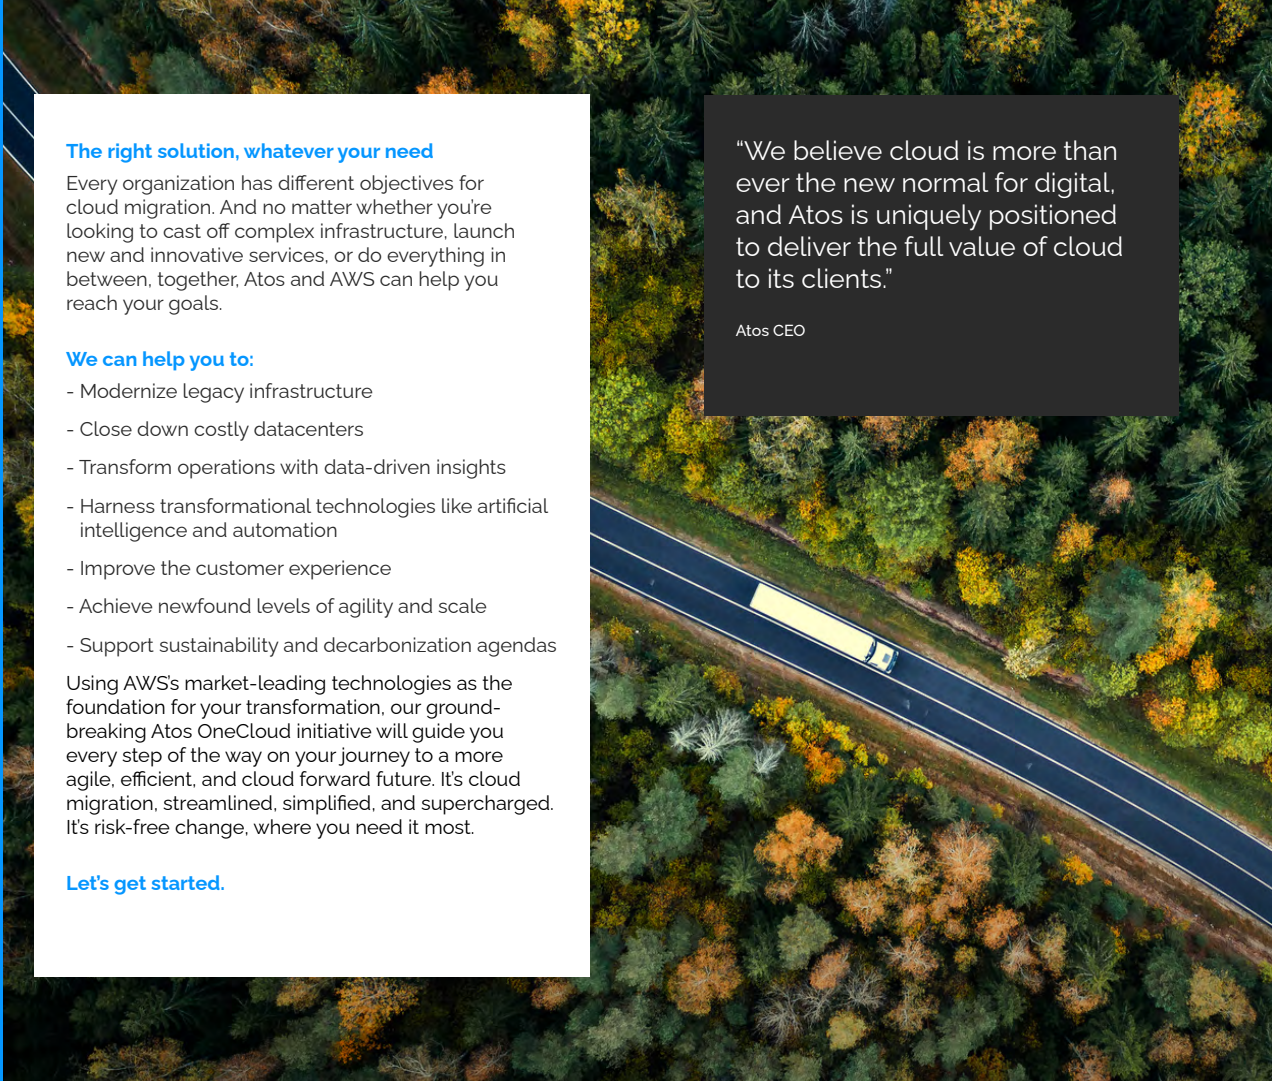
The right solution, whatever your need

Every organization has different objectives for cloud migration. And no matter whether you're looking to cast off complex infrastructure, launch new and innovative services, or do everything in between, together, Atos and AWS can help you reach your goals.

We can help you to:

- Modernize legacy infrastructure

- Close down costly datacenters

- Transform operations with data-driven insights

- Harness transformational technologies like artificial intelligence and automation

- Improve the customer experience

- Achieve newfound levels of agility and scale

- Support sustainability and decarbonization agendas

Using AWS's market-leading technologies as the foundation for your transformation, our groundbreaking Atos OneCloud initiative will guide you every step of the way on your journey to a more agile, efficient, and cloud forward future. It's cloud migration, streamlined, simplified, and supercharged. It's risk-free change, where you need it most.

Let's get started.

“We believe cloud is more than ever the new normal for digital, and Atos is uniquely positioned to deliver the full value of cloud to its clients.”

Atos CEO